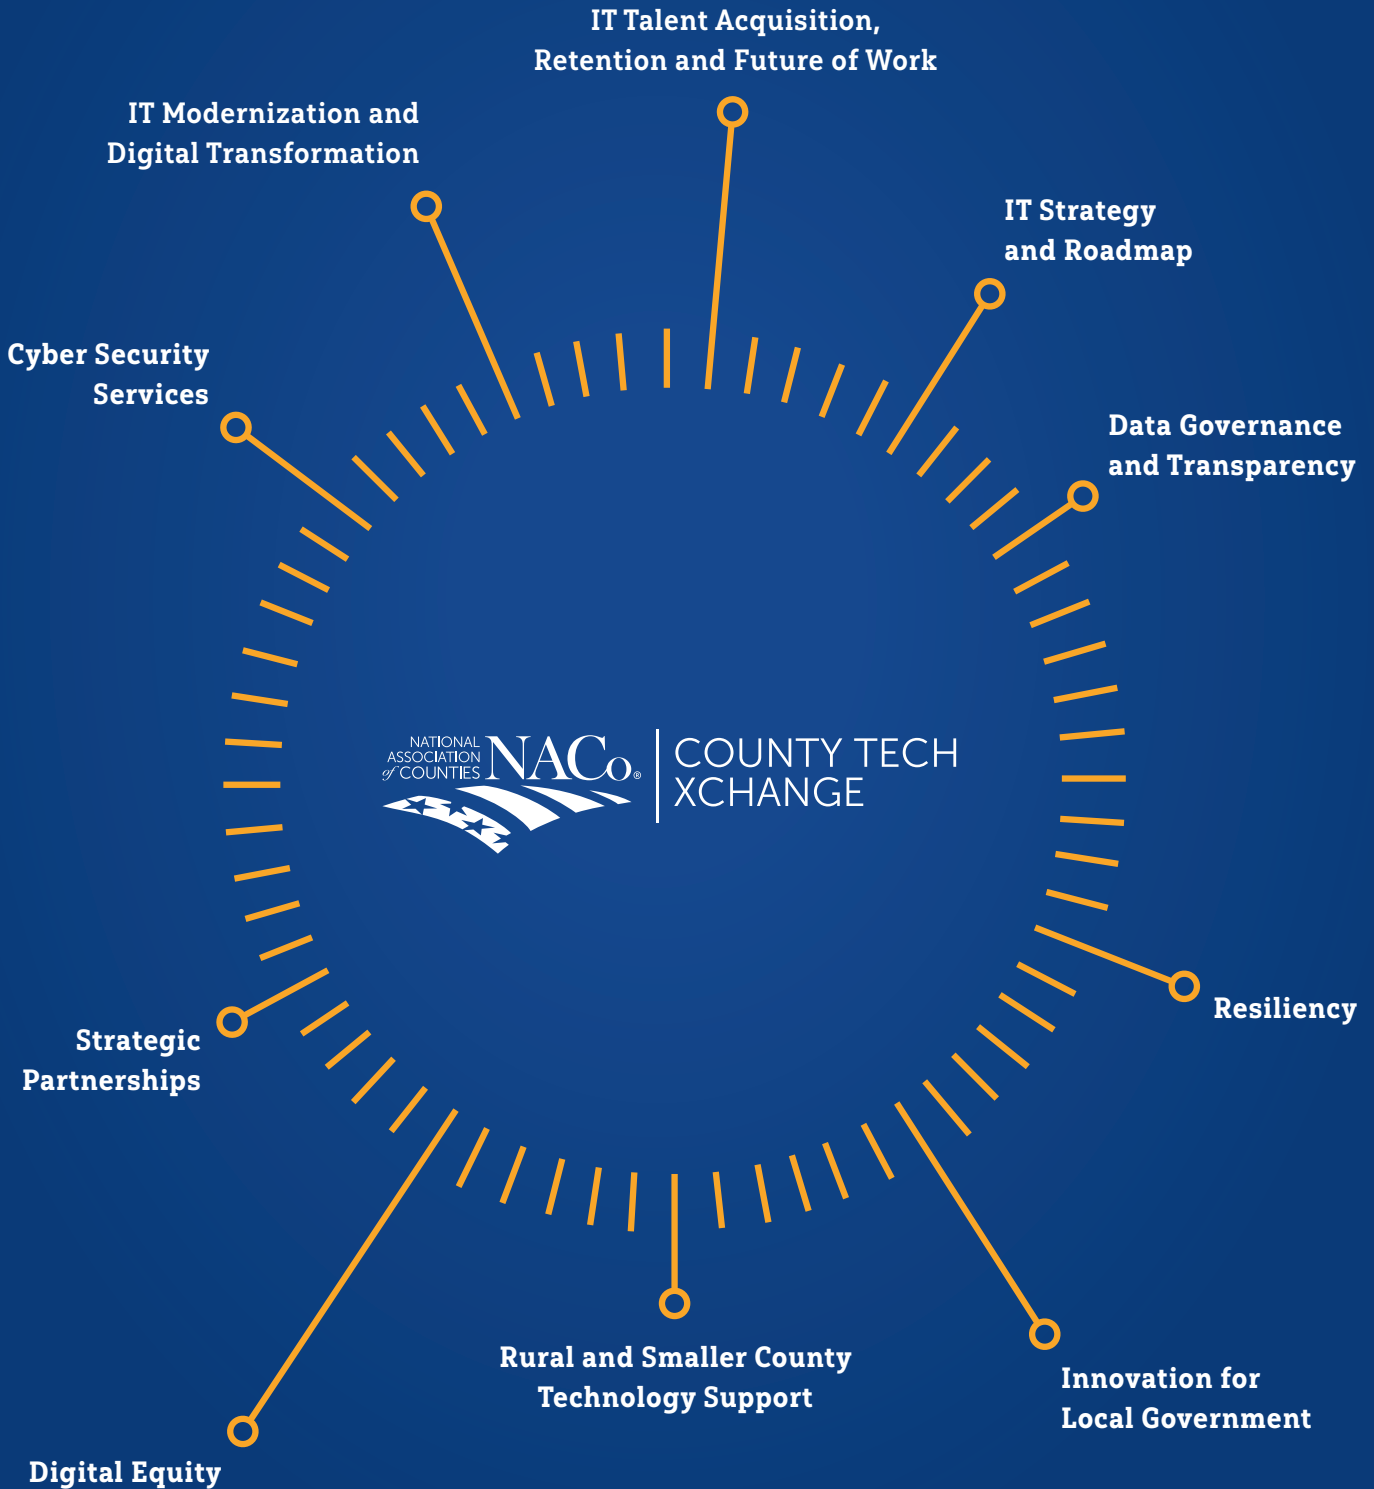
IT Talent Acquisition, Retention and Future of Work

IT Modernization and Digital Transformation

IT Strategy and Roadmap

Cyber Security Services

Data Governance and Transparency

NATIONAL ASSOCIATION of COUNTIES NACo®

COUNTY TECH XCHANGE

Resiliency

Strategic Partnerships

Rural and Smaller County Technology Support

Innovation for Local Government

Digital Equity